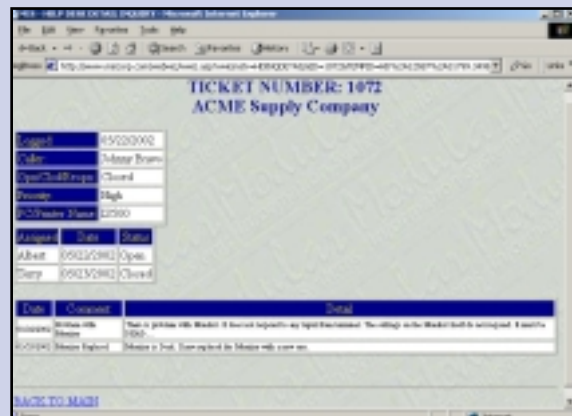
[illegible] - HELP DESK DETAIL INQUIRY - Microsoft Internet Explorer

File Edit View Favorites Tools Help

Address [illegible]

TICKET NUMBER: 1072
ACME Supply Company

| Logged | 05/22/2002 |
|---|---|
| Caller | Johnny Bravo |
| Open/Closed/Reopen | Closed |
| Priority | High |
| PC/Printer Name | E3500 |

| Assigned | Date | Status |
|---|---|---|
| Albert | 05/22/2002 | Open |
| Terry | 05/23/2002 | Closed |

| Date | Comment | Detail |
|---|---|---|
| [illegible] | Problem with Monitor | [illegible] |
| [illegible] | Monitor Replaced | Monitor is Dead. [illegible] |

BACK TO MAIN